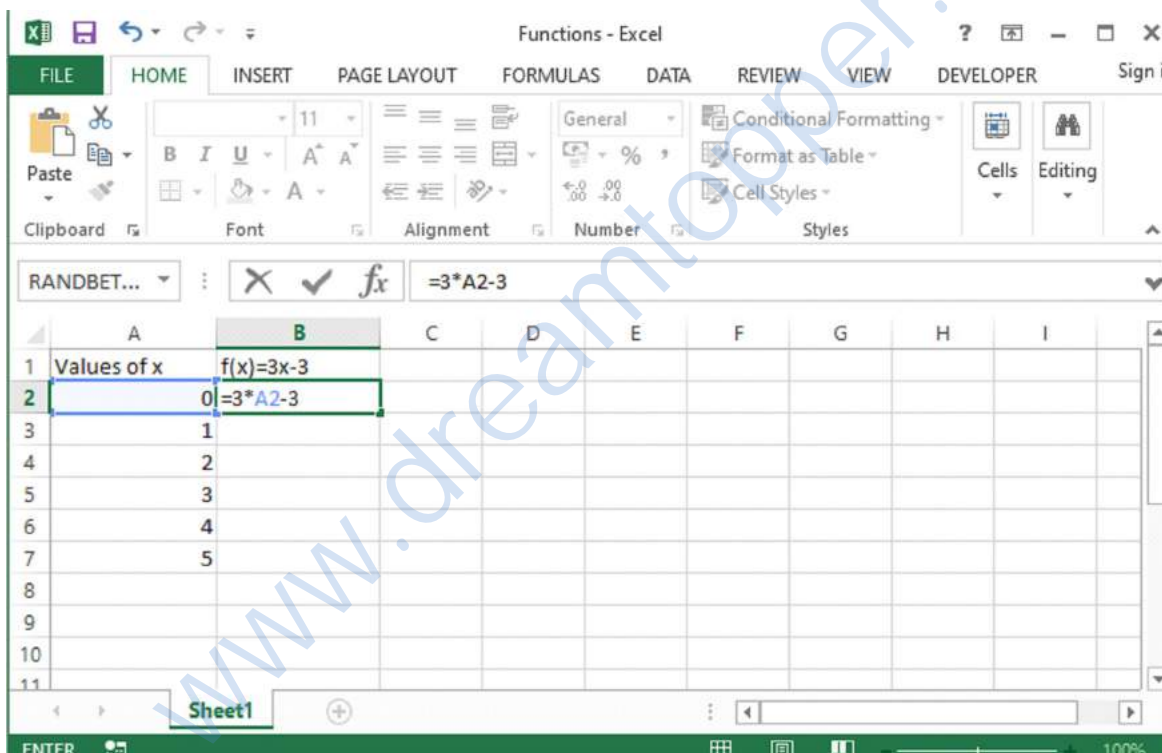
Functions - Excel

? — □ ×

FILE HOME INSERT PAGE LAYOUT FORMULAS DATA REVIEW VIEW DEVELOPER Sign i

Paste

Clipboard

11

B I U A A

Font

Alignment

General

% ,

Number

Conditional Formatting

Format as Table

Cell Styles

Styles

Cells

Editing

RANDBET... × ✓ $fx$ =3*A2-3

|  | A | B | C | D | E | F | G | H | I |
|---|---|---|---|---|---|---|---|---|---|
| 1 | Values of x | f(x)=3x-3 |  |  |  |  |  |  |  |
| 2 | 0 | =3*A2-3 |  |  |  |  |  |  |  |
| 3 | 1 |  |  |  |  |  |  |  |  |
| 4 | 2 |  |  |  |  |  |  |  |  |
| 5 | 3 |  |  |  |  |  |  |  |  |
| 6 | 4 |  |  |  |  |  |  |  |  |
| 7 | 5 |  |  |  |  |  |  |  |  |
| 8 |  |  |  |  |  |  |  |  |  |
| 9 |  |  |  |  |  |  |  |  |  |
| 10 |  |  |  |  |  |  |  |  |  |
| 11 |  |  |  |  |  |  |  |  |  |

Sheet1

ENTER

100%

www.dreamtopper.